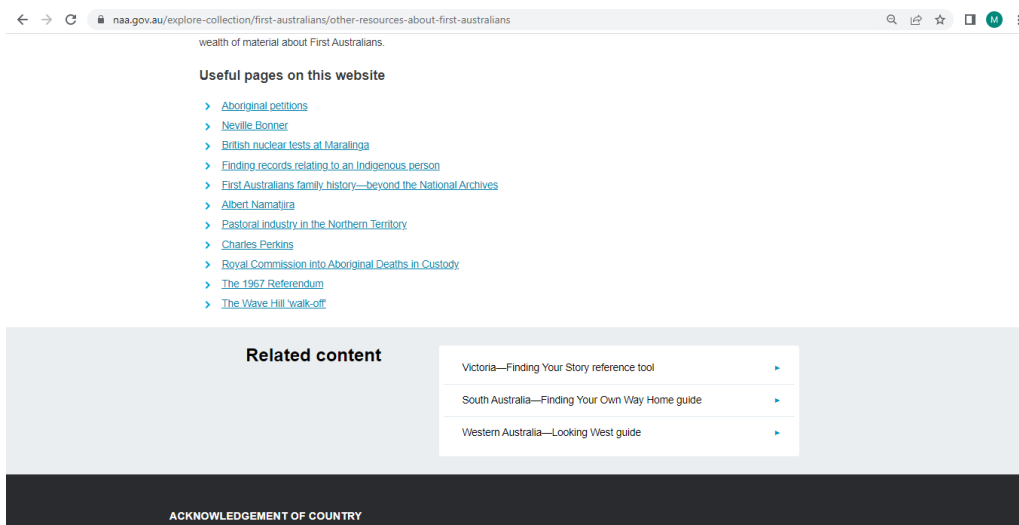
naa.gov.au/explore-collection/first-australians/other-resources-about-first-australians

M

wealth of material about First Australians.

Useful pages on this website

Aboriginal petitions
Neville Bonner
British nuclear tests at Maralinga
Finding records relating to an Indigenous person
First Australians family history—beyond the National Archives
Albert Namatjira
Pastoral industry in the Northern Territory
Charles Perkins
Royal Commission into Aboriginal Deaths in Custody
The 1967 Referendum
The Wave Hill 'walk-off'

Related content

Victoria—Finding Your Story reference tool
South Australia—Finding Your Own Way Home guide
Western Australia—Looking West guide

ACKNOWLEDGEMENT OF COUNTRY